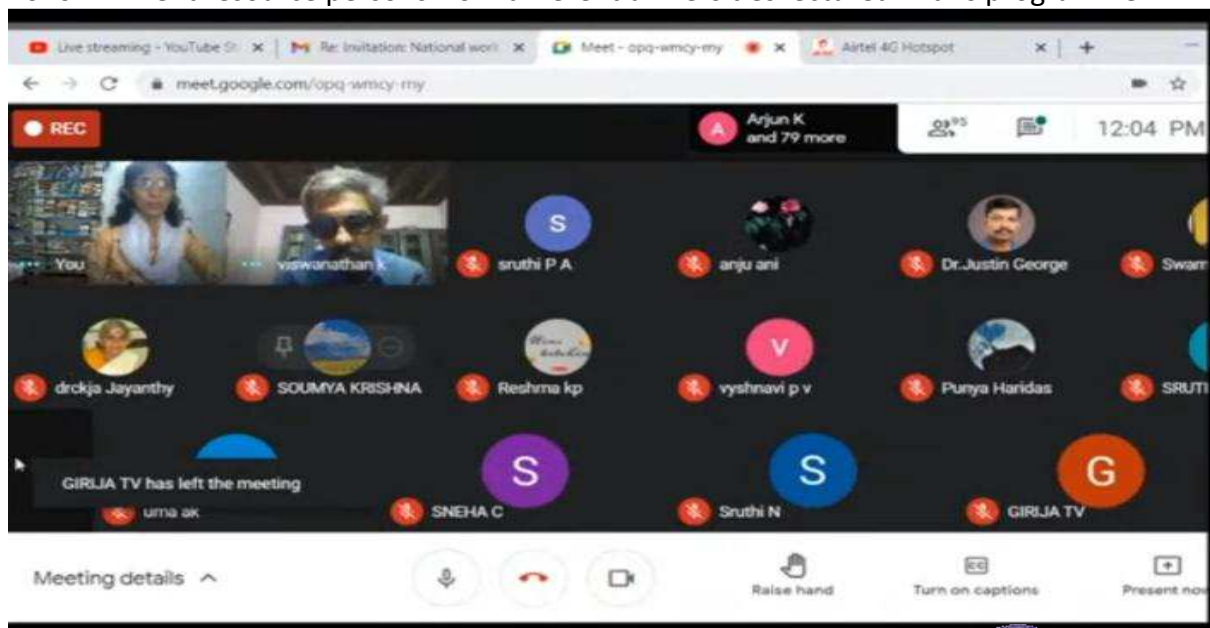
Live streaming - YouTube St ×
Re: Invitation: National worl ×
Meet - opq-wmcy-my ×
Airtel 4G Hotspot ×
meet.google.com/opq-wmcy-my

REC
A Arjun K and 79 more
95
12:04 PM

You
viswanathan k
S sruthi P A
anju ani
Dr.Justin George
Swam
drckja Jayanthy
SOUMYA KRISHNA
Reshma kp
V vyshnavi p v
Punya Haridas
SRUTI
GIRIJA TV has left the meeting
uma ak
S SNEHA C
S Sruthi N
G GIRIJA TV

Meeting details ^
Raise hand
Turn on captions
Present now